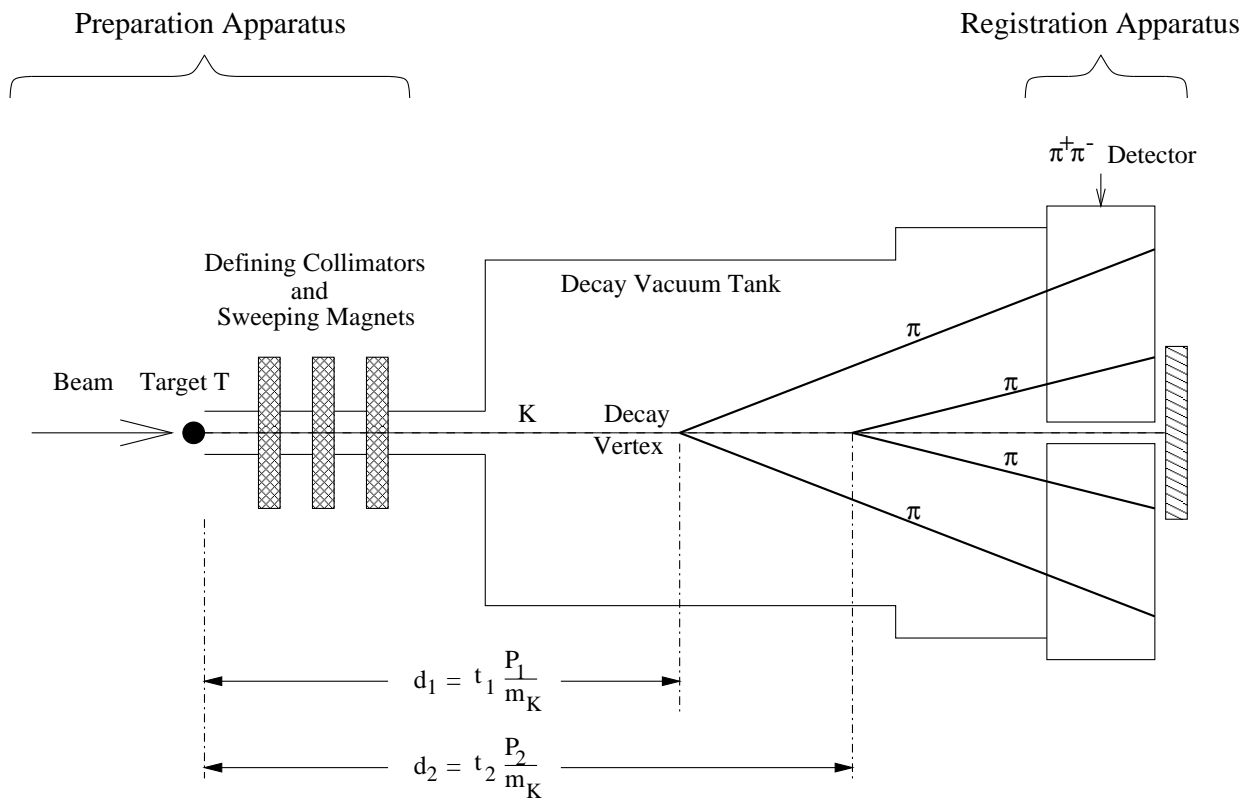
Preparation Apparatus

Registration Apparatus

$\pi^+\pi^-$ Detector

Defining Collimators and Sweeping Magnets

Decay Vacuum Tank

$\pi$

$\pi$

Beam

Target T

K

Decay Vertex

$\pi$

$\pi$

$d_1 = t_1 \frac{P_1}{m_K}$

$d_2 = t_2 \frac{P_2}{m_K}$